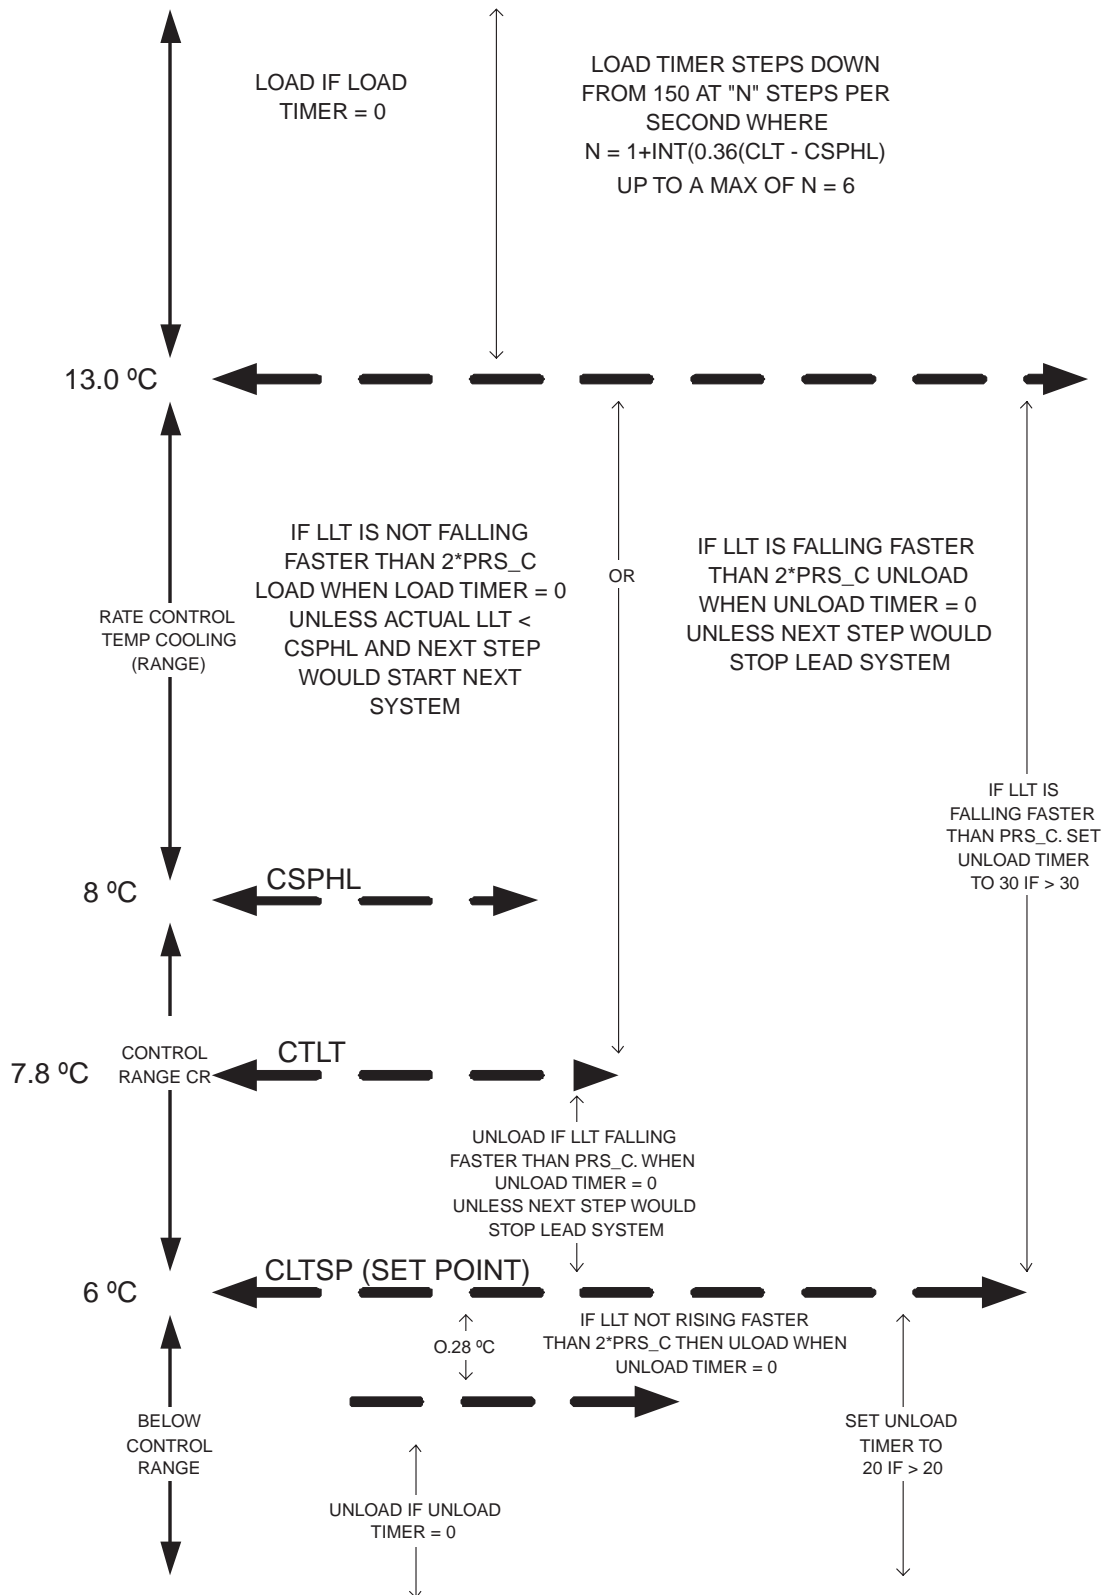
LOAD IF LOAD TIMER = 0

LOAD TIMER STEPS DOWN FROM 150 AT "N" STEPS PER SECOND WHERE N = 1+INT(0.36(CLT - CSPHL) UP TO A MAX OF N = 6

13.0 ºC

IF LLT IS NOT FALLING FASTER THAN 2*PRS_C LOAD WHEN LOAD TIMER = 0 UNLESS ACTUAL LLT < CSPHL AND NEXT STEP WOULD START NEXT SYSTEM

OR

IF LLT IS FALLING FASTER THAN 2*PRS_C UNLOAD WHEN UNLOAD TIMER = 0 UNLESS NEXT STEP WOULD STOP LEAD SYSTEM

RATE CONTROL TEMP COOLING (RANGE)

IF LLT IS FALLING FASTER THAN PRS_C. SET UNLOAD TIMER TO 30 IF > 30

8 ºC

CSPHL

7.8 ºC

CONTROL RANGE CR

CTLT

UNLOAD IF LLT FALLING FASTER THAN PRS_C. WHEN UNLOAD TIMER = 0 UNLESS NEXT STEP WOULD STOP LEAD SYSTEM

6 ºC

CLTSP (SET POINT)

O.28 ºC

IF LLT NOT RISING FASTER THAN 2*PRS_C THEN ULOAD WHEN UNLOAD TIMER = 0

BELOW CONTROL RANGE

SET UNLOAD TIMER TO 20 IF > 20

UNLOAD IF UNLOAD TIMER = 0